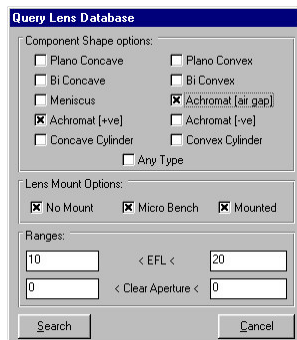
Query Lens Database

Component Shape options:

Plano Concave
Plano Convex
Bi Concave
Bi Convex
Meniscus
Achromat [air gap]
Achromat [+ve]
Achromat [-ve]
Concave Cylinder
Convex Cylinder
Any Type

Lens Mount Options:

No Mount
Micro Bench
Mounted

Ranges:

10 < EFL < 20
0 < Clear Aperture < 0

Search
Cancel